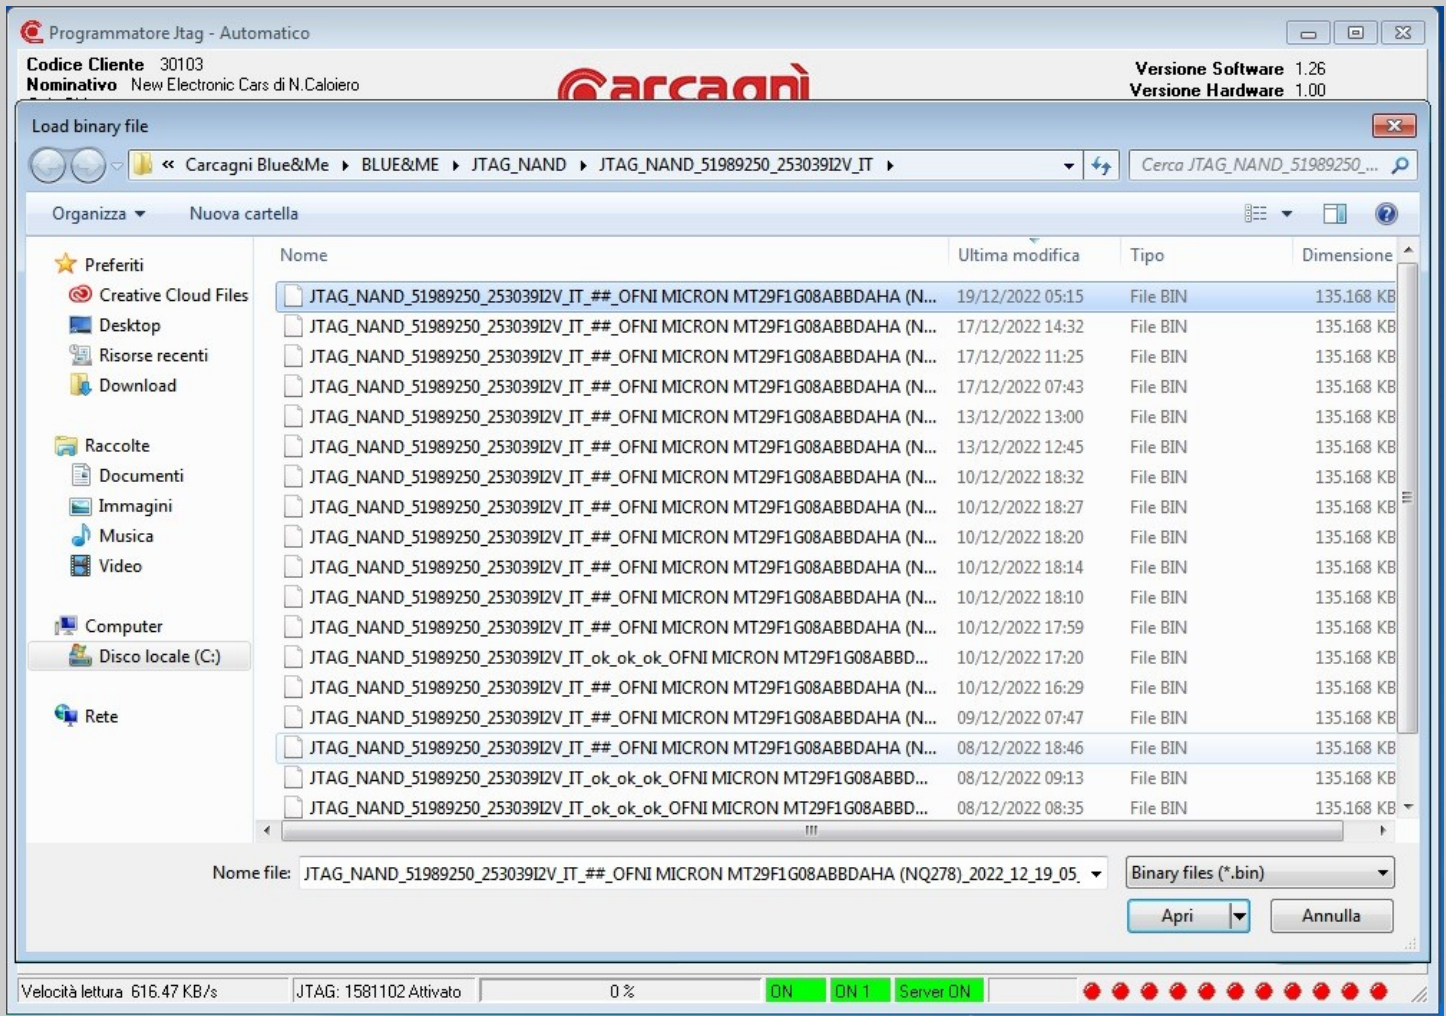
Programmatore Jtag - Automatico

Codice Cliente 30103
Nominativo New Electronic Cars di N.Caloiero

Carcagnì

Versione Software 1.26
Versione Hardware 1.00

Load binary file

« Carcagni Blue&Me ▸ BLUE&ME ▸ JTAG_NAND ▸ JTAG_NAND_51989250_253039I2V_IT ▸

Cerca JTAG_NAND_51989250_...

Organizza ▾ Nuova cartella

Preferiti
Creative Cloud Files
Desktop
Risorse recenti
Download

Raccolte
Documenti
Immagini
Musica
Video

Computer
Disco locale (C:)

Rete

| Nome | Ultima modifica | Tipo | Dimensione |
|---|---|---|---|
| JTAG_NAND_51989250_253039I2V_IT_##_OFNI MICRON MT29F1G08ABBDAHA (N... | 19/12/2022 05:15 | File BIN | 135.168 KB |
| JTAG_NAND_51989250_253039I2V_IT_##_OFNI MICRON MT29F1G08ABBDAHA (N... | 17/12/2022 14:32 | File BIN | 135.168 KB |
| JTAG_NAND_51989250_253039I2V_IT_##_OFNI MICRON MT29F1G08ABBDAHA (N... | 17/12/2022 11:25 | File BIN | 135.168 KB |
| JTAG_NAND_51989250_253039I2V_IT_##_OFNI MICRON MT29F1G08ABBDAHA (N... | 17/12/2022 07:43 | File BIN | 135.168 KB |
| JTAG_NAND_51989250_253039I2V_IT_##_OFNI MICRON MT29F1G08ABBDAHA (N... | 13/12/2022 13:00 | File BIN | 135.168 KB |
| JTAG_NAND_51989250_253039I2V_IT_##_OFNI MICRON MT29F1G08ABBDAHA (N... | 13/12/2022 12:45 | File BIN | 135.168 KB |
| JTAG_NAND_51989250_253039I2V_IT_##_OFNI MICRON MT29F1G08ABBDAHA (N... | 10/12/2022 18:32 | File BIN | 135.168 KB |
| JTAG_NAND_51989250_253039I2V_IT_##_OFNI MICRON MT29F1G08ABBDAHA (N... | 10/12/2022 18:27 | File BIN | 135.168 KB |
| JTAG_NAND_51989250_253039I2V_IT_##_OFNI MICRON MT29F1G08ABBDAHA (N... | 10/12/2022 18:20 | File BIN | 135.168 KB |
| JTAG_NAND_51989250_253039I2V_IT_##_OFNI MICRON MT29F1G08ABBDAHA (N... | 10/12/2022 18:14 | File BIN | 135.168 KB |
| JTAG_NAND_51989250_253039I2V_IT_##_OFNI MICRON MT29F1G08ABBDAHA (N... | 10/12/2022 18:10 | File BIN | 135.168 KB |
| JTAG_NAND_51989250_253039I2V_IT_##_OFNI MICRON MT29F1G08ABBDAHA (N... | 10/12/2022 17:59 | File BIN | 135.168 KB |
| JTAG_NAND_51989250_253039I2V_IT_ok_ok_ok_OFNI MICRON MT29F1G08ABBD... | 10/12/2022 17:20 | File BIN | 135.168 KB |
| JTAG_NAND_51989250_253039I2V_IT_##_OFNI MICRON MT29F1G08ABBDAHA (N... | 10/12/2022 16:29 | File BIN | 135.168 KB |
| JTAG_NAND_51989250_253039I2V_IT_##_OFNI MICRON MT29F1G08ABBDAHA (N... | 09/12/2022 07:47 | File BIN | 135.168 KB |
| JTAG_NAND_51989250_253039I2V_IT_##_OFNI MICRON MT29F1G08ABBDAHA (N... | 08/12/2022 18:46 | File BIN | 135.168 KB |
| JTAG_NAND_51989250_253039I2V_IT_ok_ok_ok_OFNI MICRON MT29F1G08ABBD... | 08/12/2022 09:13 | File BIN | 135.168 KB |
| JTAG_NAND_51989250_253039I2V_IT_ok_ok_ok_OFNI MICRON MT29F1G08ABBD... | 08/12/2022 08:35 | File BIN | 135.168 KB |

Nome file: JTAG_NAND_51989250_253039I2V_IT_##_OFNI MICRON MT29F1G08ABBDAHA (NQ278)_2022_12_19_05_
Binary files (*.bin)
Apri Annulla

Velocità lettura 616.47 KB/s | JTAG: 1581102 Attivato | 0 % | ON | ON 1 | Server ON